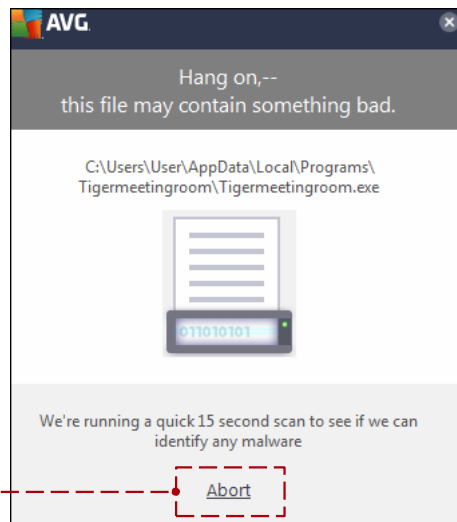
AVG

Hang on,--
this file may contain something bad.

C:\Users\User\AppData\Local\Programs\Tigermeetingroom\Tigermeetingroom.exe

011010101

We're running a quick 15 second scan to see if we can identify any malware

Abort